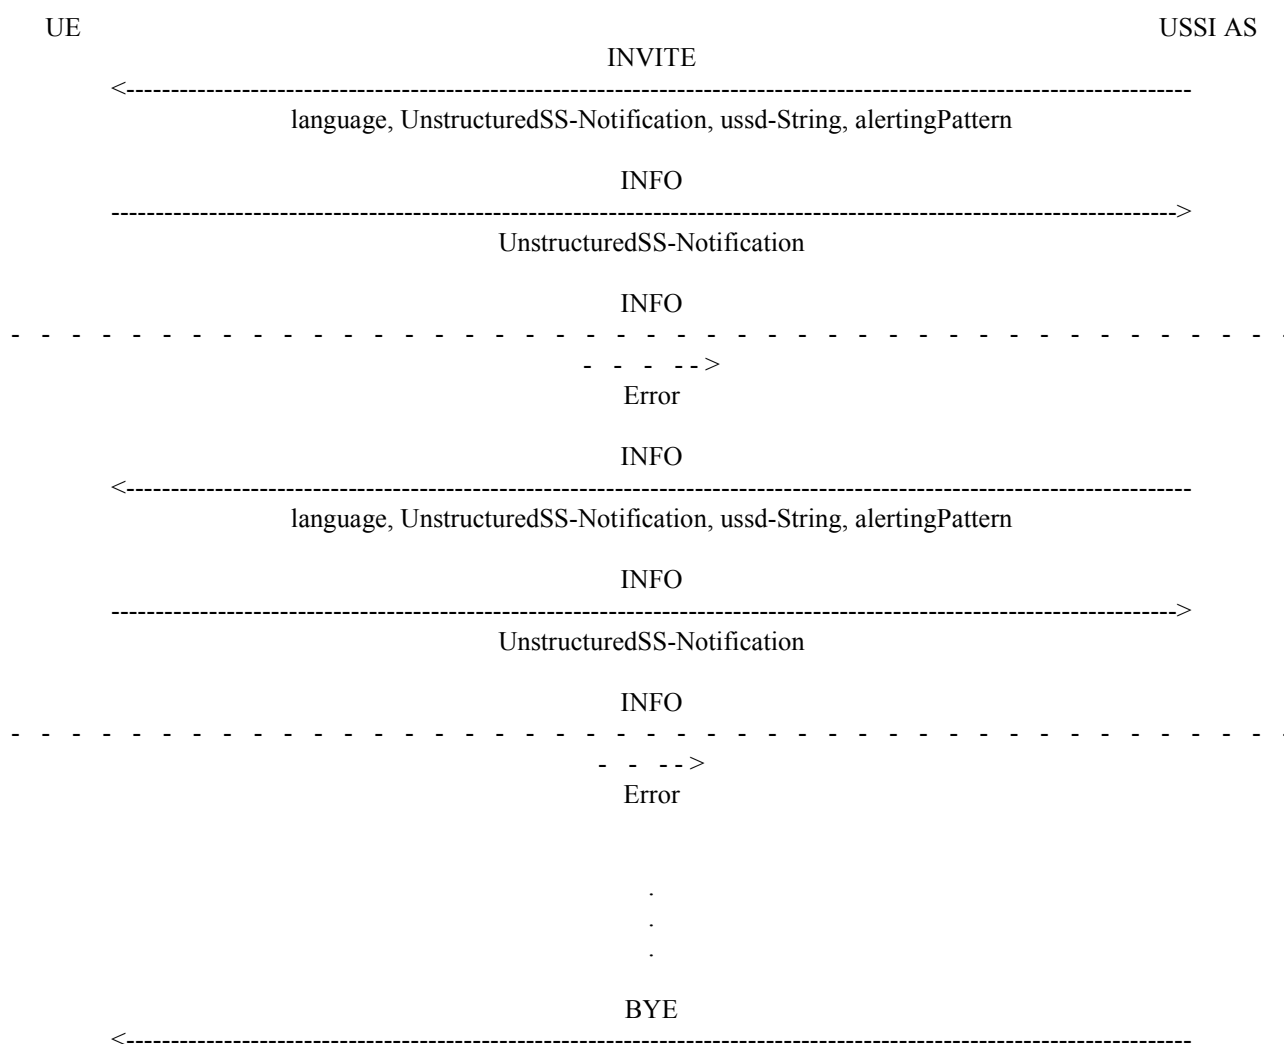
UE USSI AS

INVITE

language, UnstructuredSS-Notification, ussd-String, alertingPattern

INFO

UnstructuredSS-Notification

INFO

Error

INFO

language, UnstructuredSS-Notification, ussd-String, alertingPattern

INFO

UnstructuredSS-Notification

INFO

Error

.
.
.

BYE